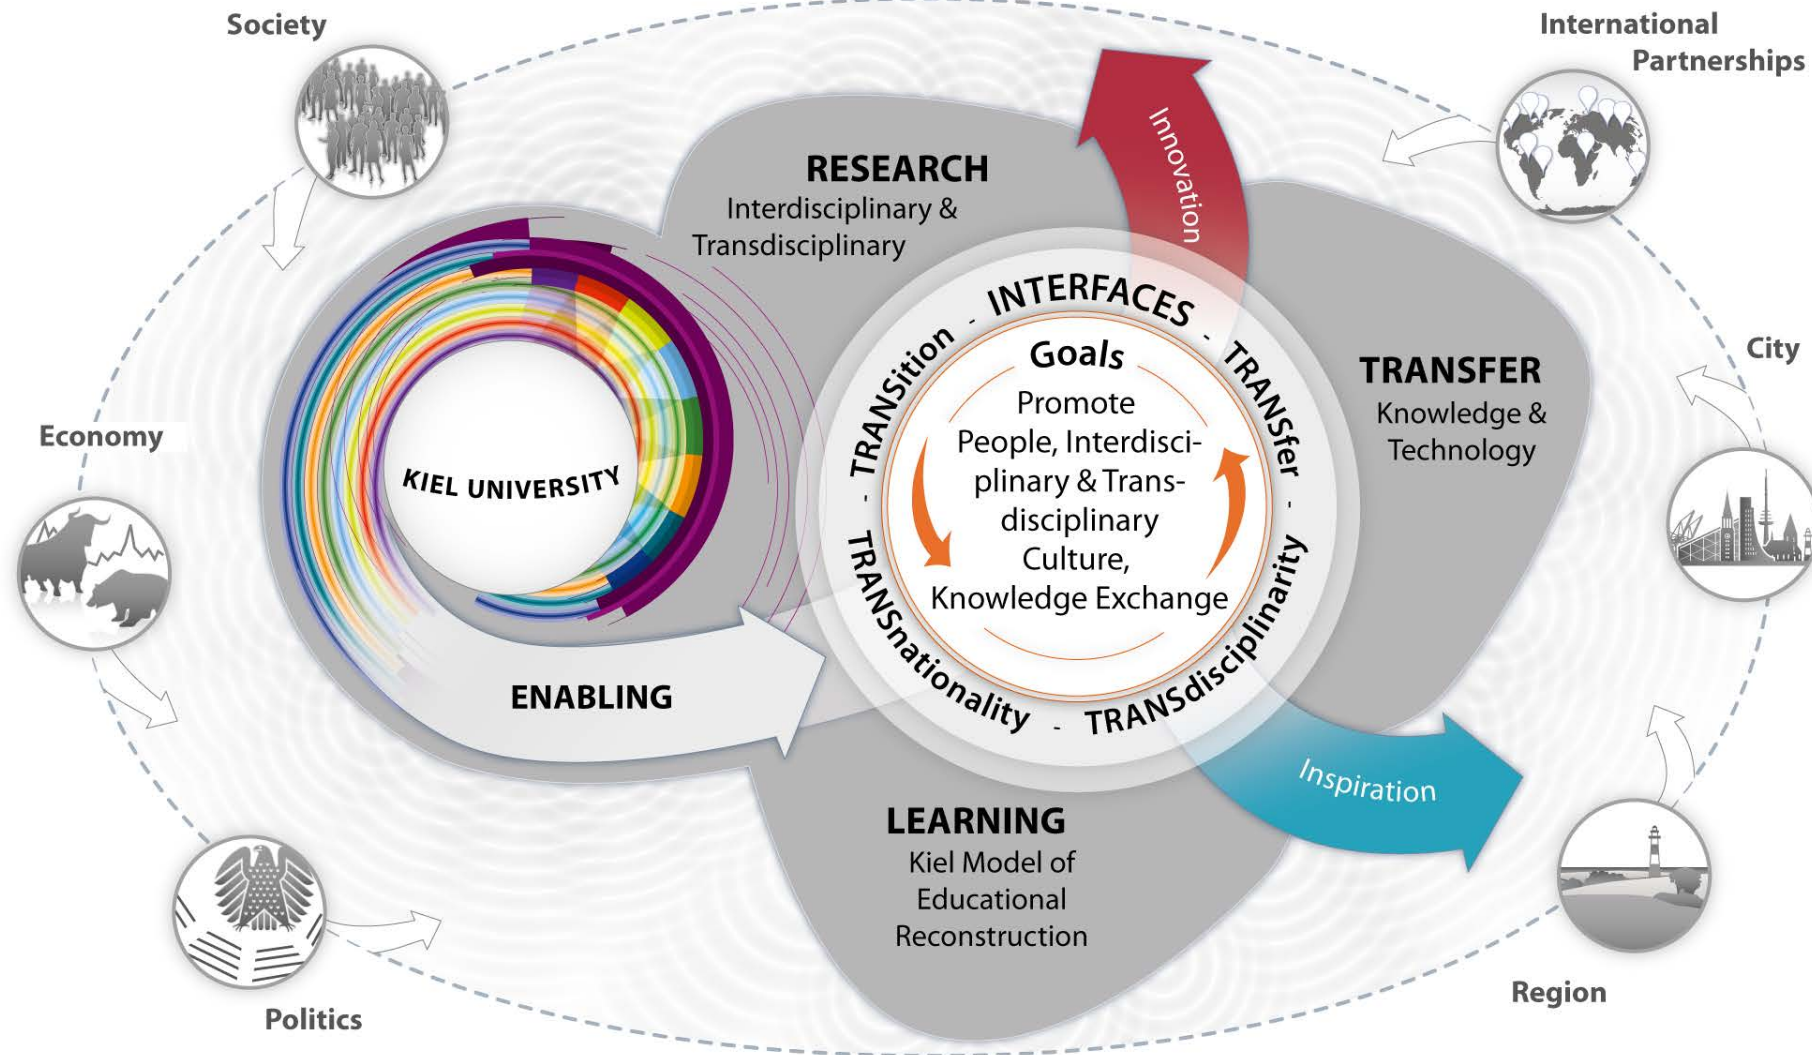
Society

International Partnerships

RESEARCH
Interdisciplinary & Transdisciplinary

Innovation

INTERFACES - TRANSfer - TRANSdisciplinarity - TRANSnationality - TRANSition -

Goals
Promote People, Interdisciplinary & Transdisciplinary Culture, Knowledge Exchange

KIEL UNIVERSITY

TRANSFER
Knowledge & Technology

City

Economy

ENABLING

Inspiration

LEARNING
Kiel Model of Educational Reconstruction

Politics

Region